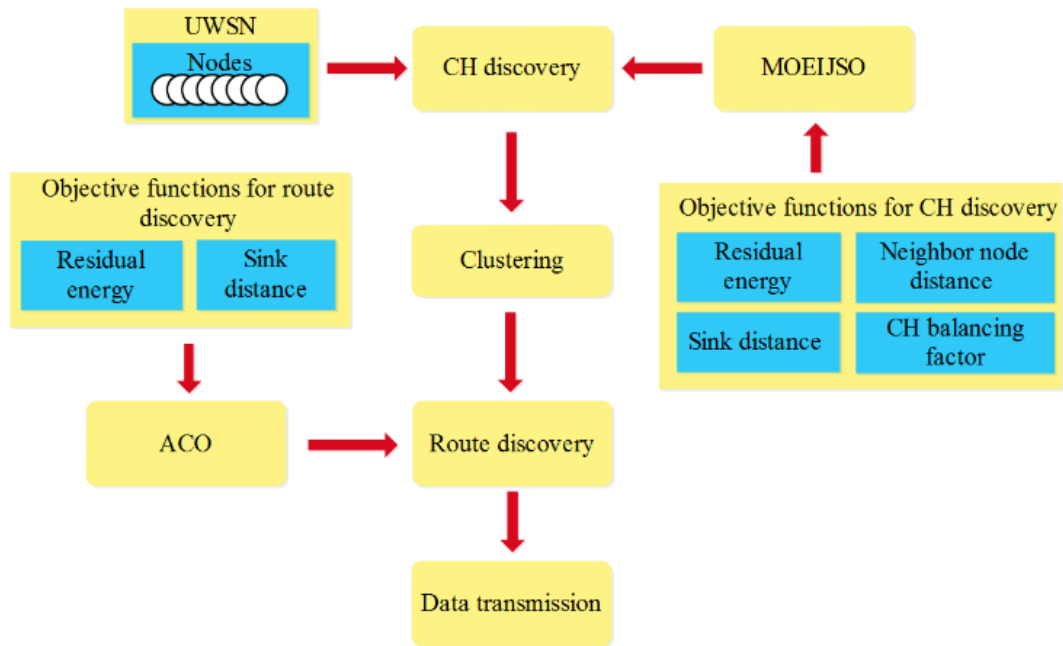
UWSN
Nodes

CH discovery

MOEIJSO

Objective functions for route discovery
Residual energy
Sink distance

Clustering

Objective functions for CH discovery
Residual energy
Neighbor node distance
Sink distance
CH balancing factor

ACO

Route discovery

Data transmission